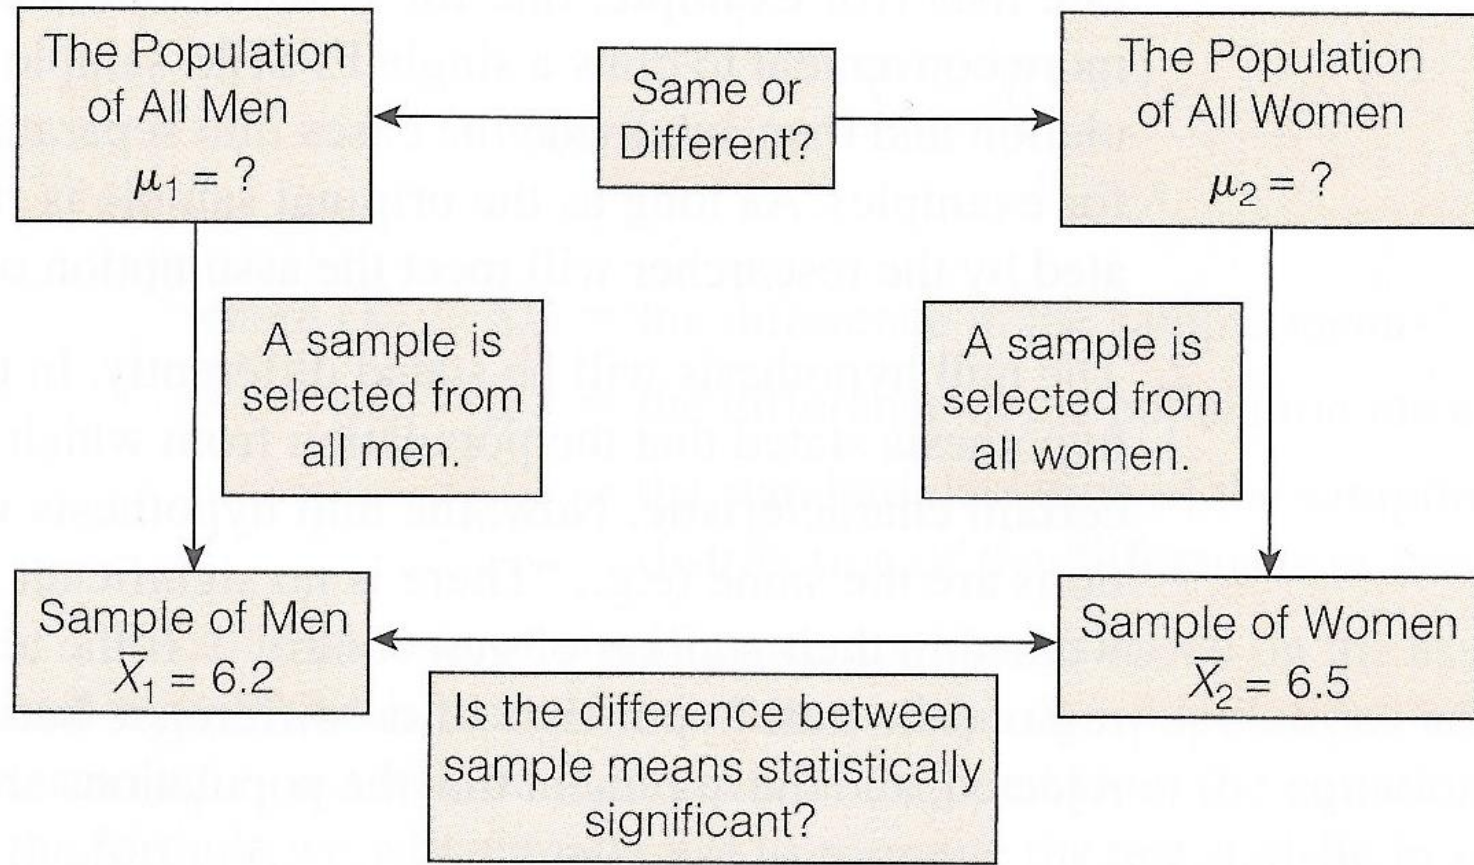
The Population of All Men
$\mu_1 = ?$

Same or Different?

The Population of All Women
$\mu_2 = ?$

A sample is selected from all men.

A sample is selected from all women.

Sample of Men
$\overline{X}_1 = 6.2$

Sample of Women
$\overline{X}_2 = 6.5$

Is the difference between sample means statistically significant?